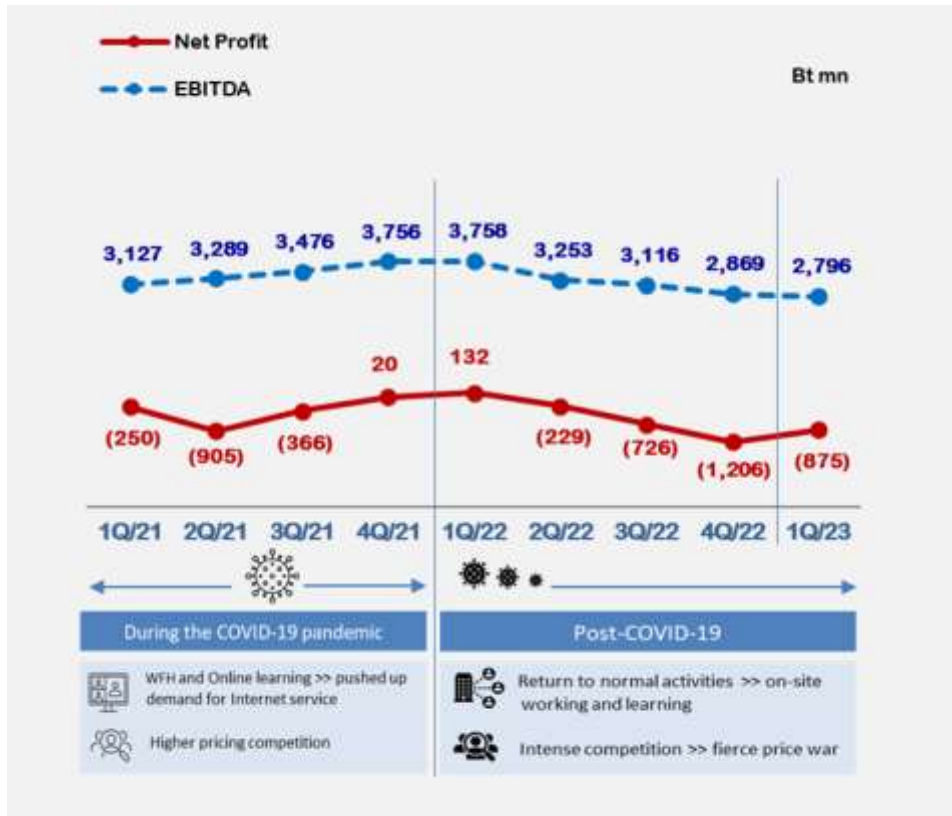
Net Profit

EBITDA

Bt mn

3,127 3,289 3,476 3,756 3,758 3,253 3,116 2,869 2,796

20 132

(250) (905) (366) (229) (726) (1,206) (875)

| 1Q/21 | 2Q/21 | 3Q/21 | 4Q/21 | 1Q/22 | 2Q/22 | 3Q/22 | 4Q/22 | 1Q/23 |
|---|---|---|---|---|---|---|---|---|

During the COVID-19 pandemic

WFH and Online learning >> pushed up demand for Internet service

Higher pricing competition

Post-COVID-19

Return to normal activities >> on-site working and learning

Intense competition >> fierce price war